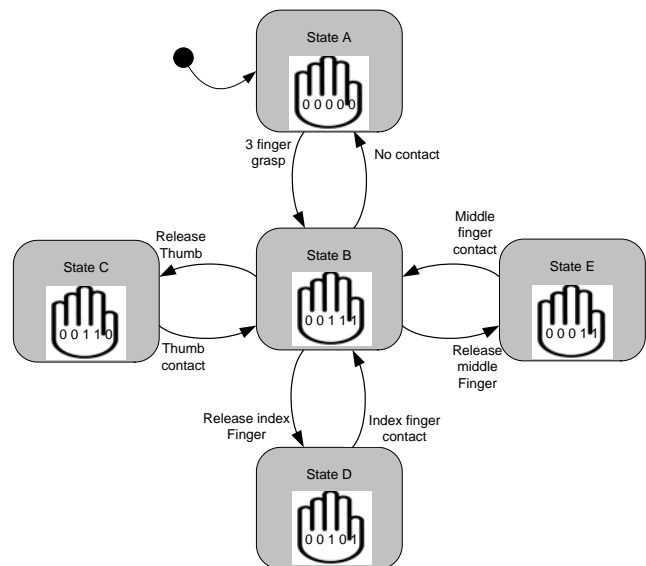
State A

0 0 0 0 0

3 finger grasp

No contact

Release Thumb

State C

0 0 1 1 0

Thumb contact

State B

0 0 1 1 1

Middle finger contact

State E

0 0 0 1 1

Release middle Finger

Release index Finger

Index finger contact

State D

0 0 1 0 1